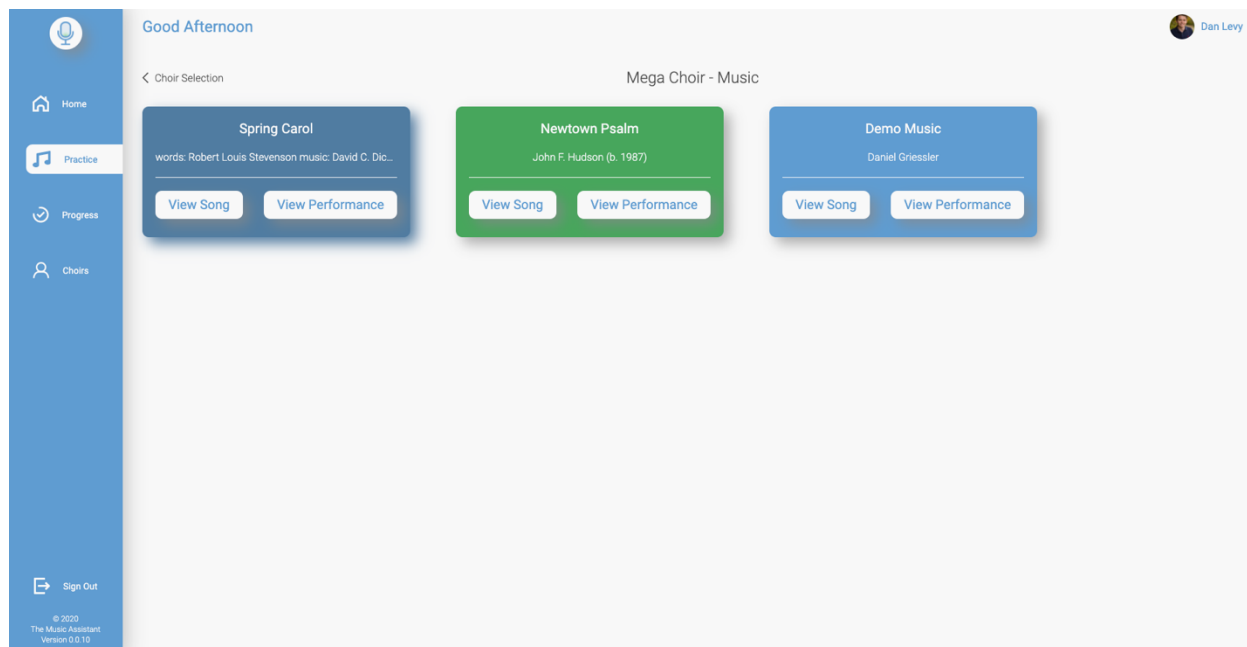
Home

Practice

Progress

Choirs

Sign Out

© 2020
The Music Assistant
Version 0.0.10

Good Afternoon

Dan Levy

< Choir Selection

Mega Choir - Music

Spring Carol

words: Robert Louis Stevenson music: David C. Dic...

View Song

View Performance

Newtown Psalm

John F. Hudson (b. 1987)

View Song

View Performance

Demo Music

Daniel Griessler

View Song

View Performance